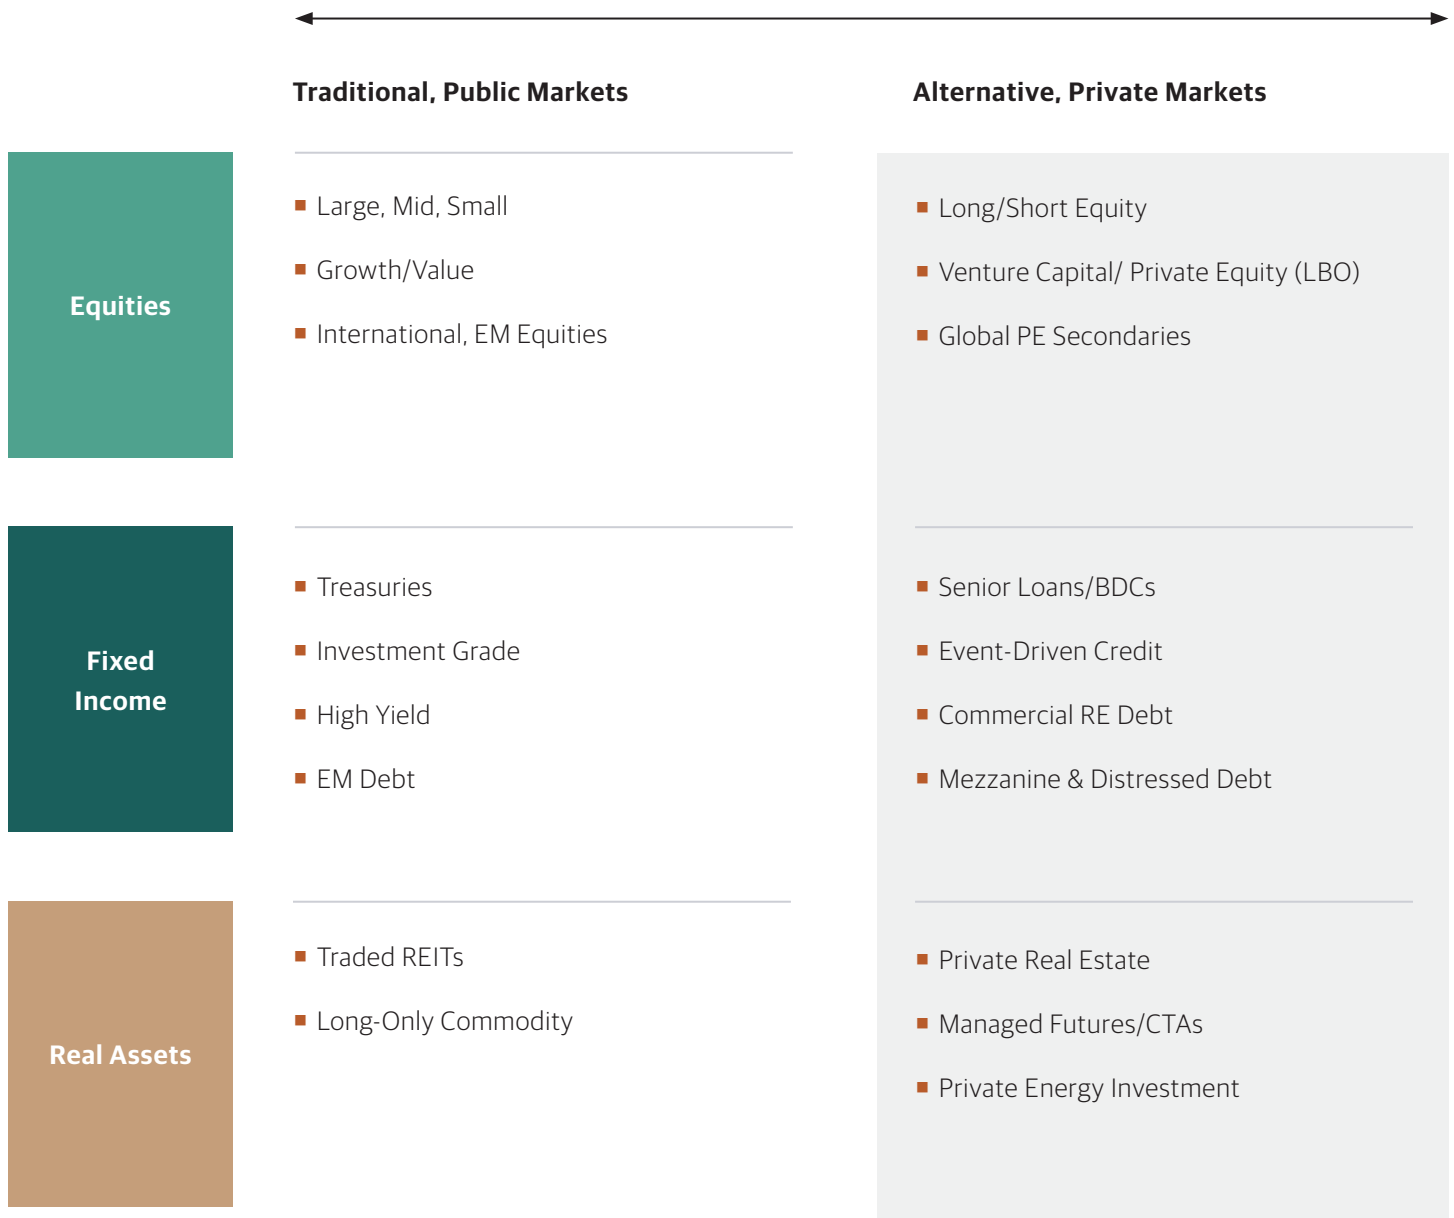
| | Traditional, Public Markets | Alternative, Private Markets |
|---|---|---|
| Equities | ■ Large, Mid, Small<br>■ Growth/Value<br>■ International, EM Equities | ■ Long/Short Equity<br>■ Venture Capital/ Private Equity (LBO)<br>■ Global PE Secondaries |
| Fixed Income | ■ Treasuries<br>■ Investment Grade<br>■ High Yield<br>■ EM Debt | ■ Senior Loans/BDCs<br>■ Event-Driven Credit<br>■ Commercial RE Debt<br>■ Mezzanine & Distressed Debt |
| Real Assets | ■ Traded REITs<br>■ Long-Only Commodity | ■ Private Real Estate<br>■ Managed Futures/CTAs<br>■ Private Energy Investment |